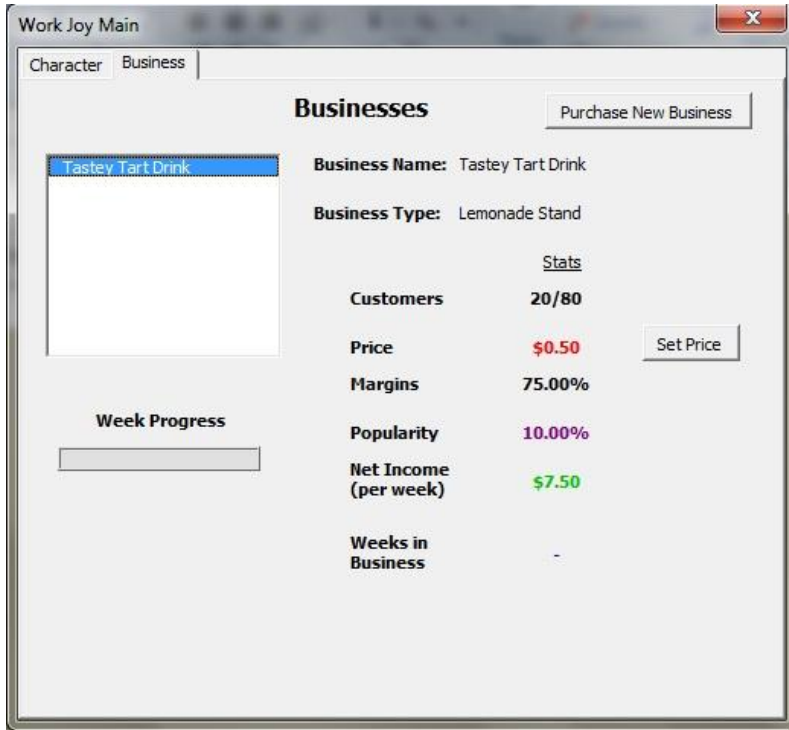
Work Joy Main

Character Business

Businesses

Purchase New Business

Tastey Tart Drink

Business Name: Tastey Tart Drink

Business Type: Lemonade Stand

Stats

Customers 20/80

Price $0.50

Set Price

Margins 75.00%

Week Progress

Popularity 10.00%

Net Income (per week) $7.50

Weeks in Business -